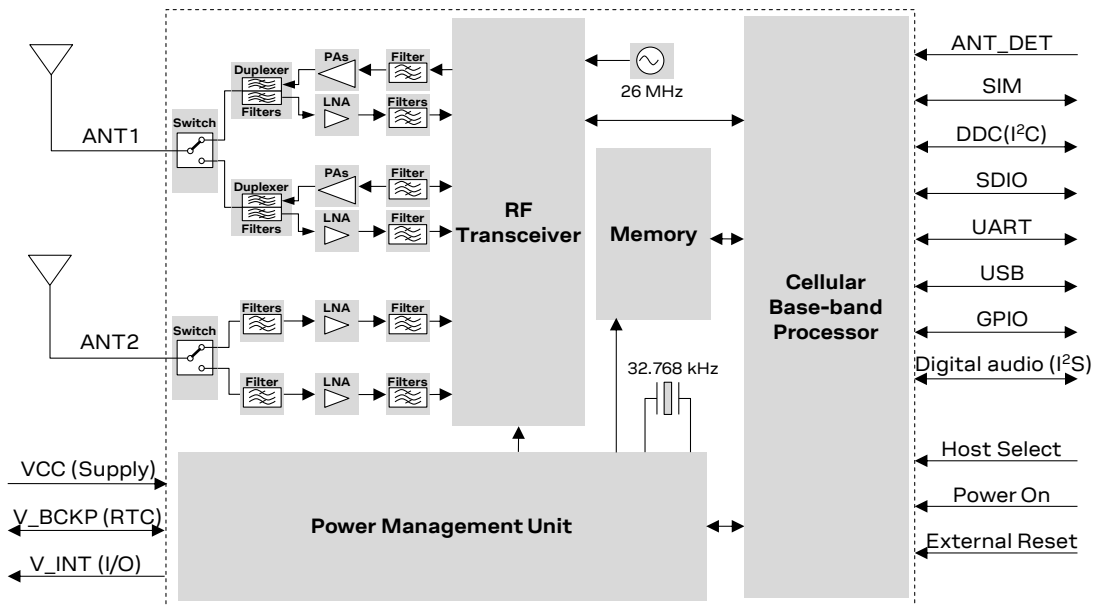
ANT1

Switch

Duplexer
Filters

PAs

Filter

LNA

Filters

Duplexer
Filters

PAs

Filter

LNA

Filter

ANT2

Switch

Filters

LNA

Filter

Filter

LNA

Filters

RF Transceiver

26 MHz

Memory

32.768 kHz

Cellular Base-band Processor

ANT_DET

SIM

DDC(I$^2$C)

SDIO

UART

USB

GPIO

Digital audio (I$^2$S)

Host Select

Power On

External Reset

VCC (Supply)

V_BCKP (RTC)

V_INT (I/O)

Power Management Unit